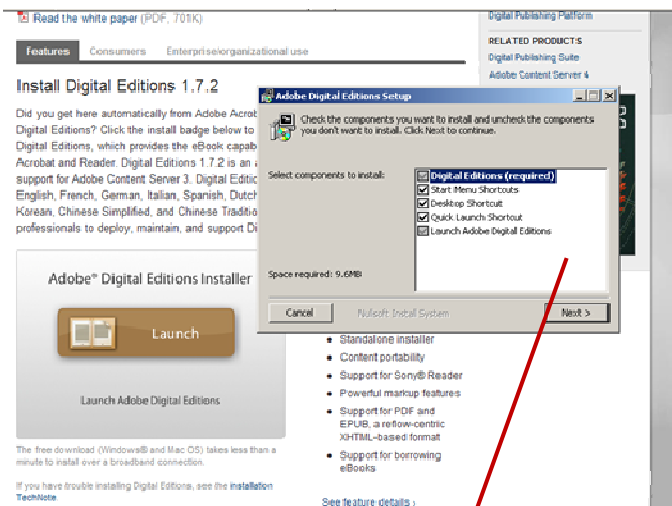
Read the white paper (PDF, 701K)

Features | Consumers | Enterprise/organizational use

Install Digital Editions 1.7.2

Did you get here automatically from Adobe Acrob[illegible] Digital Editions? Click the install badge below to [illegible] Digital Editions, which provides the eBook capab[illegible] Acrobat and Reader. Digital Editions 1.7.2 is an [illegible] support for Adobe Content Server 3. Digital Editi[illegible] English, French, German, Italian, Spanish, Dutch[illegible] Korean, Chinese Simplified, and Chinese Traditi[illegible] professionals to deploy, maintain, and support Di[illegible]

Adobe® Digital Editions Installer

Launch

Launch Adobe Digital Editions

The free download (Windows® and Mac OS) takes less than a minute to install over a broadband connection.

If you have trouble installing Digital Editions, see the installation TechNote

Digital Publishing Platform

RELATED PRODUCTS

Digital Publishing Suite

Adobe Content Server 4

Adobe Digital Editions Setup

Check the components you want to install and uncheck the components you don't want to install. Click Next to continue.

Select components to install:

Digital Editions (required)
Start Menu Shortcuts
Desktop Shortcut
Quick Launch Shortcut
Launch Adobe Digital Editions

Space required: 9.6MB

Cancel | Nullsoft Install System | Next >

Standalone installer
Content portability
Support for Sony® Reader
Powerful markup features
Support for PDF and EPUB, a reflow-centric XHTML-based format
Support for borrowing eBooks

See feature details ›